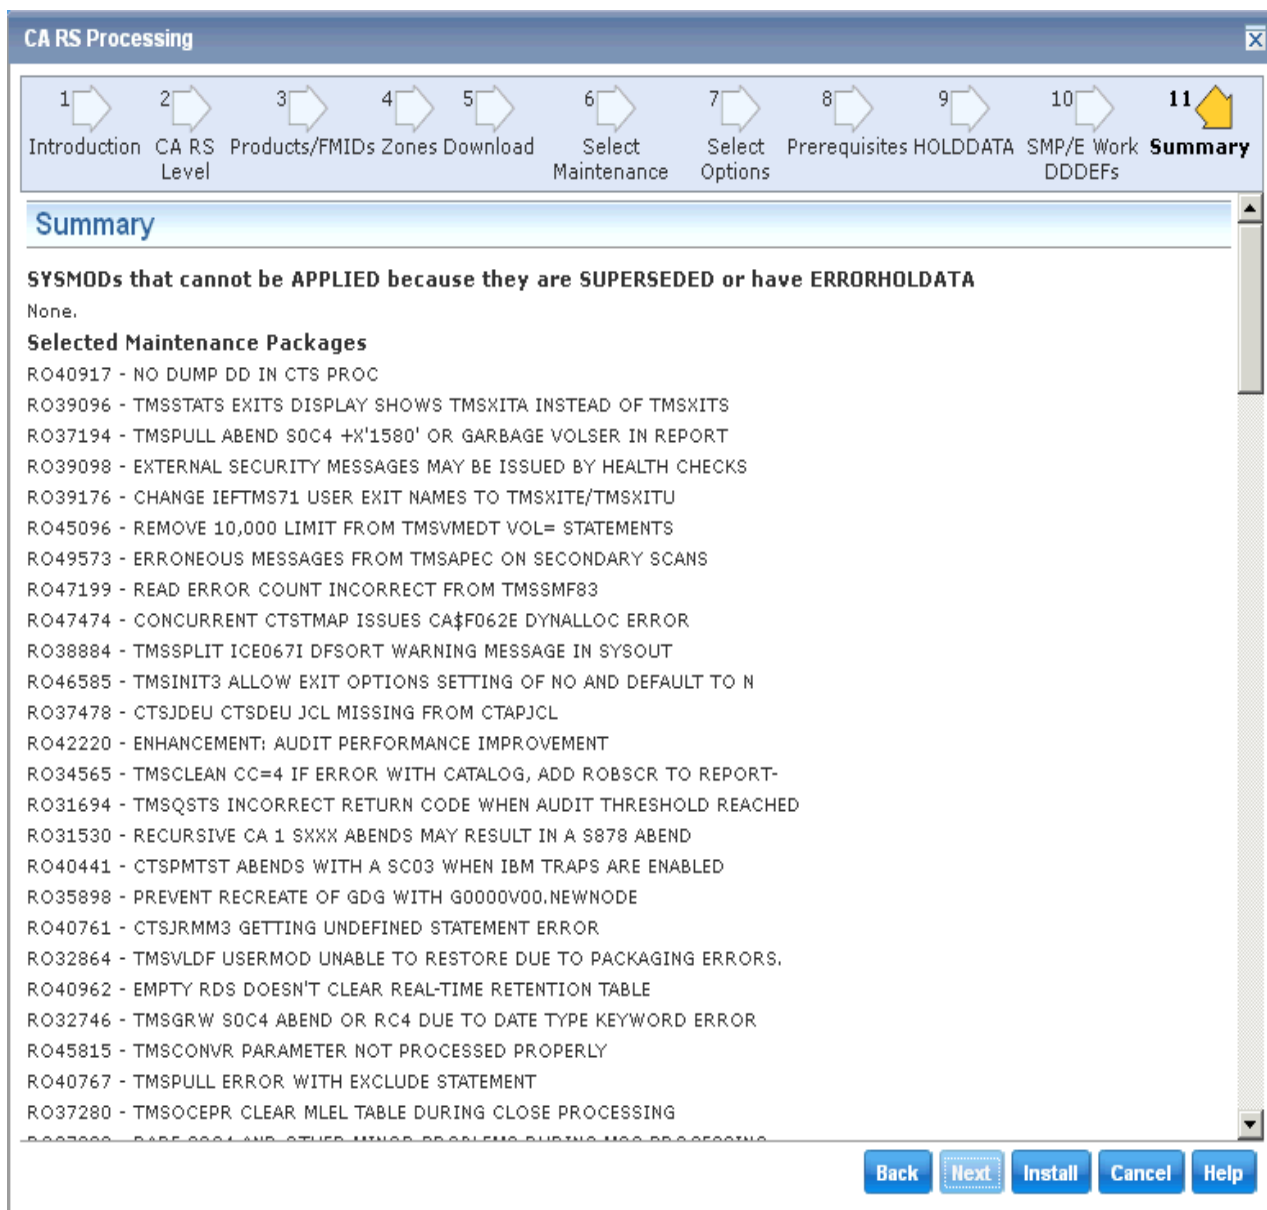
CA RS Processing

1 Introduction
2 CA RS Level
3 Products/FMIDs
4 Zones
5 Download
6 Select Maintenance
7 Select Options
8 Prerequisites
9 HOLDDATA
10 SMP/E Work DDDEFs
11 Summary

Summary

SYSMODs that cannot be APPLIED because they are SUPERSEDED or have ERRORHOLDATA

None.

Selected Maintenance Packages

RO40917 - NO DUMP DD IN CTS PROC
RO39096 - TMSSTATS EXITS DISPLAY SHOWS TMSXITA INSTEAD OF TMSXITS
RO37194 - TMSPULL ABEND S0C4 +X'1580' OR GARBAGE VOLSER IN REPORT
RO39098 - EXTERNAL SECURITY MESSAGES MAY BE ISSUED BY HEALTH CHECKS
RO39176 - CHANGE IEFTMS71 USER EXIT NAMES TO TMSXITE/TMSXITU
RO45096 - REMOVE 10,000 LIMIT FROM TMSVMEDT VOL= STATEMENTS
RO49573 - ERRONEOUS MESSAGES FROM TMSAPEC ON SECONDARY SCANS
RO47199 - READ ERROR COUNT INCORRECT FROM TMSSMF83
RO47474 - CONCURRENT CTSTMAP ISSUES CA$F062E DYNALLOC ERROR
RO38884 - TMSSPLIT ICE067I DFSORT WARNING MESSAGE IN SYSOUT
RO46585 - TMSINIT3 ALLOW EXIT OPTIONS SETTING OF NO AND DEFAULT TO N
RO37478 - CTSJDEU CTSDEU JCL MISSING FROM CTAPJCL
RO42220 - ENHANCEMENT: AUDIT PERFORMANCE IMPROVEMENT
RO34565 - TMSCLEAN CC=4 IF ERROR WITH CATALOG, ADD ROBSCR TO REPORT-
RO31694 - TMSQSTS INCORRECT RETURN CODE WHEN AUDIT THRESHOLD REACHED
RO31530 - RECURSIVE CA 1 SXXX ABENDS MAY RESULT IN A S878 ABEND
RO40441 - CTSPMTST ABENDS WITH A SC03 WHEN IBM TRAPS ARE ENABLED
RO35898 - PREVENT RECREATE OF GDG WITH G0000V00.NEWNODE
RO40761 - CTSJRMM3 GETTING UNDEFINED STATEMENT ERROR
RO32864 - TMSVLDF USERMOD UNABLE TO RESTORE DUE TO PACKAGING ERRORS.
RO40962 - EMPTY RDS DOESN'T CLEAR REAL-TIME RETENTION TABLE
RO32746 - TMSGRW S0C4 ABEND OR RC4 DUE TO DATE TYPE KEYWORD ERROR
RO45815 - TMSCONVR PARAMETER NOT PROCESSED PROPERLY
RO40767 - TMSPULL ERROR WITH EXCLUDE STATEMENT
RO37280 - TMSOCEPR CLEAR MLEL TABLE DURING CLOSE PROCESSING
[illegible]

Back Next Install Cancel Help